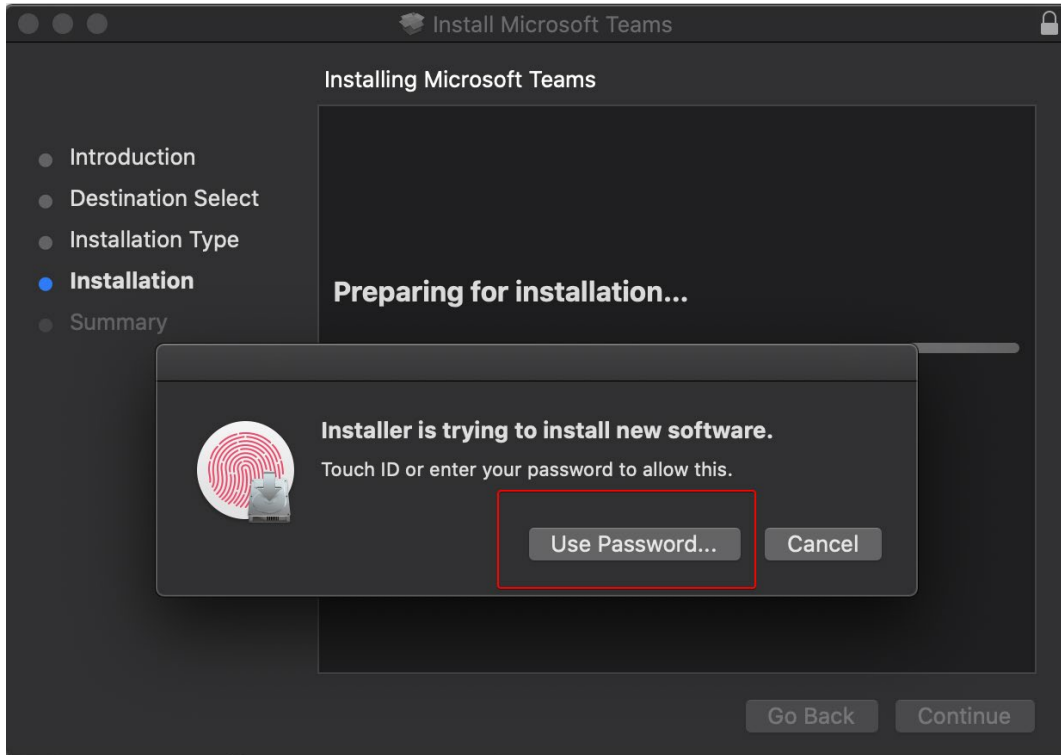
Install Microsoft Teams

Installing Microsoft Teams

Introduction
Destination Select
Installation Type
Installation
Summary

Preparing for installation...

Installer is trying to install new software.

Touch ID or enter your password to allow this.

Use Password...

Cancel

Go Back

Continue